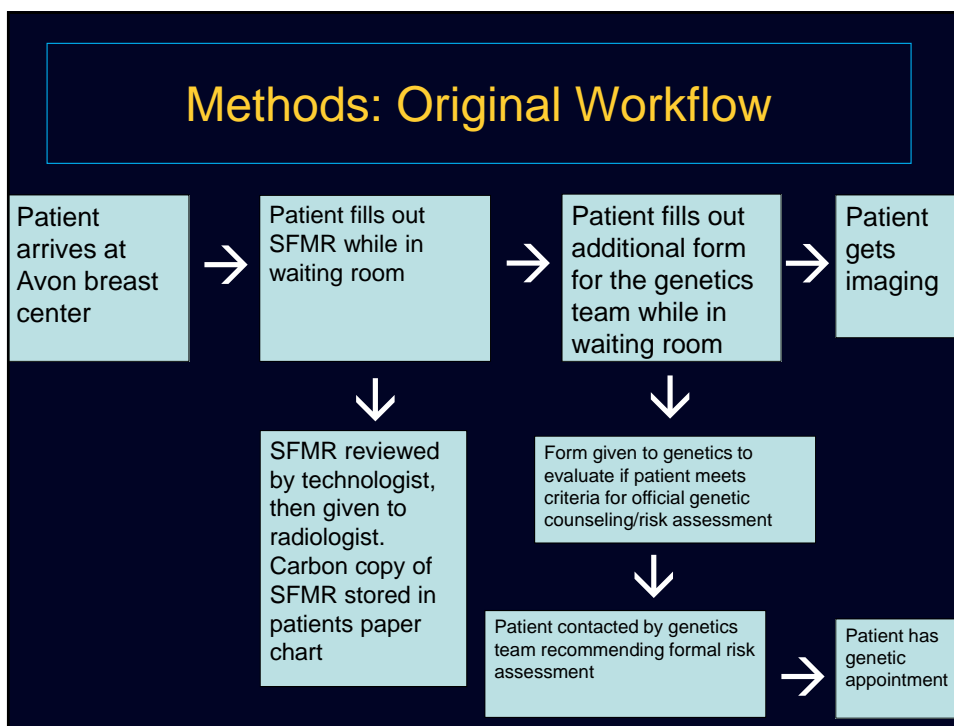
Methods: Original Workflow

Patient arrives at Avon breast center

Patient fills out SFMR while in waiting room

Patient fills out additional form for the genetics team while in waiting room

Patient gets imaging

SFMR reviewed by technologist, then given to radiologist. Carbon copy of SFMR stored in patients paper chart

Form given to genetics to evaluate if patient meets criteria for official genetic counseling/risk assessment

Patient contacted by genetics team recommending formal risk assessment

Patient has genetic appointment